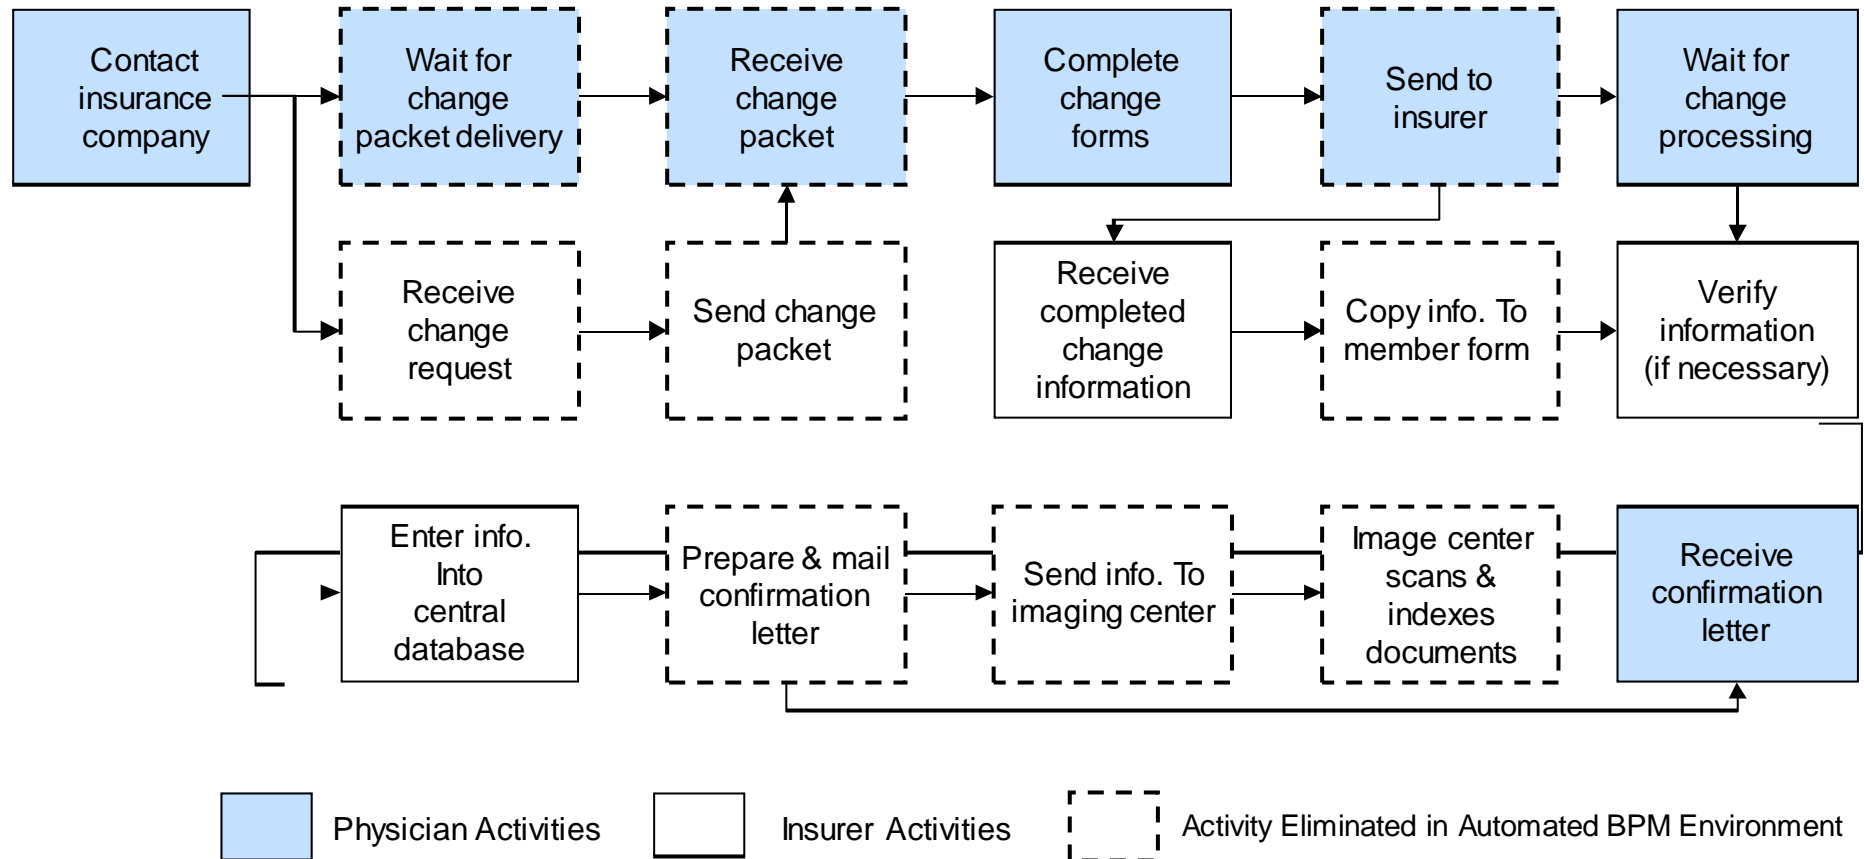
Contact insurance company

Wait for change packet delivery

Receive change packet

Complete change forms

Send to insurer

Wait for change processing

Receive change request

Send change packet

Receive completed change information

Copy info. To member form

Verify information (if necessary)

Enter info. Into central database

Prepare & mail confirmation letter

Send info. To imaging center

Image center scans & indexes documents

Receive confirmation letter

Physician Activities

Insurer Activities

Activity Eliminated in Automated BPM Environment